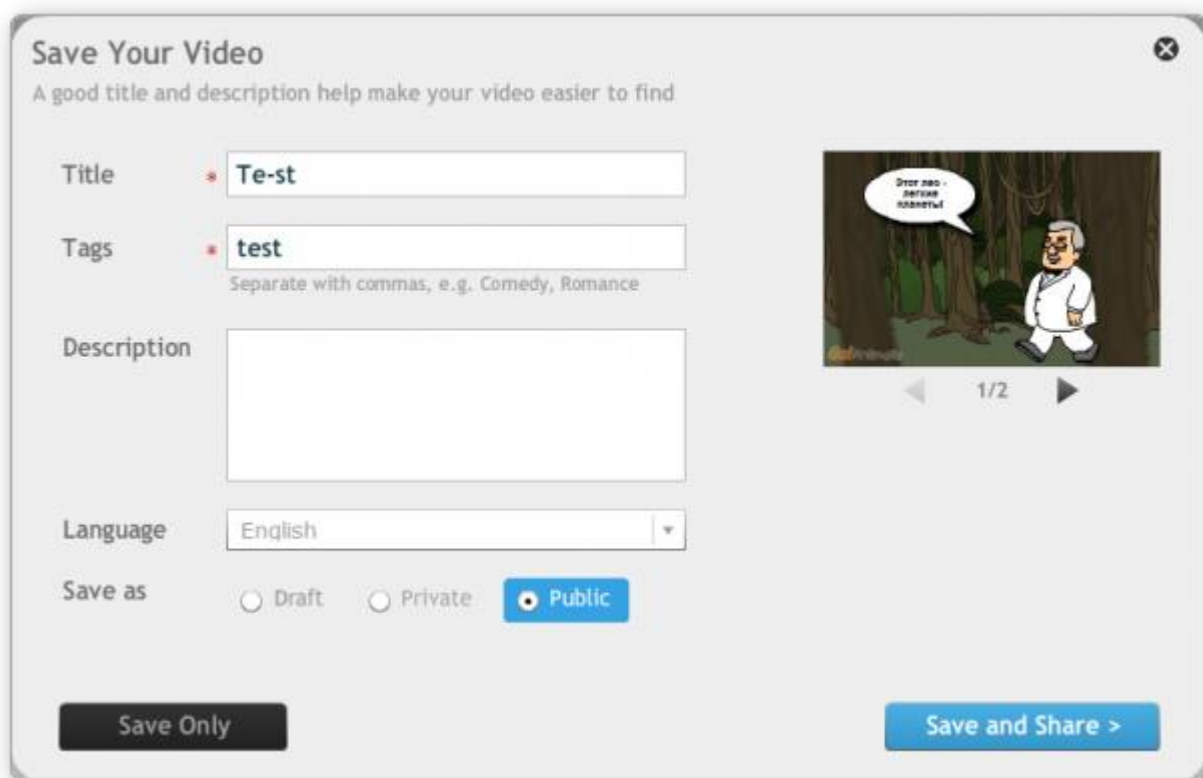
Save Your Video

A good title and description help make your video easier to find

Title * Te-st

Tags * test

Separate with commas, e.g. Comedy, Romance

Description

Language English

Save as Draft Private Public

Этот лес - легкие планеты!

GoAnimate

1/2

Save Only

Save and Share >